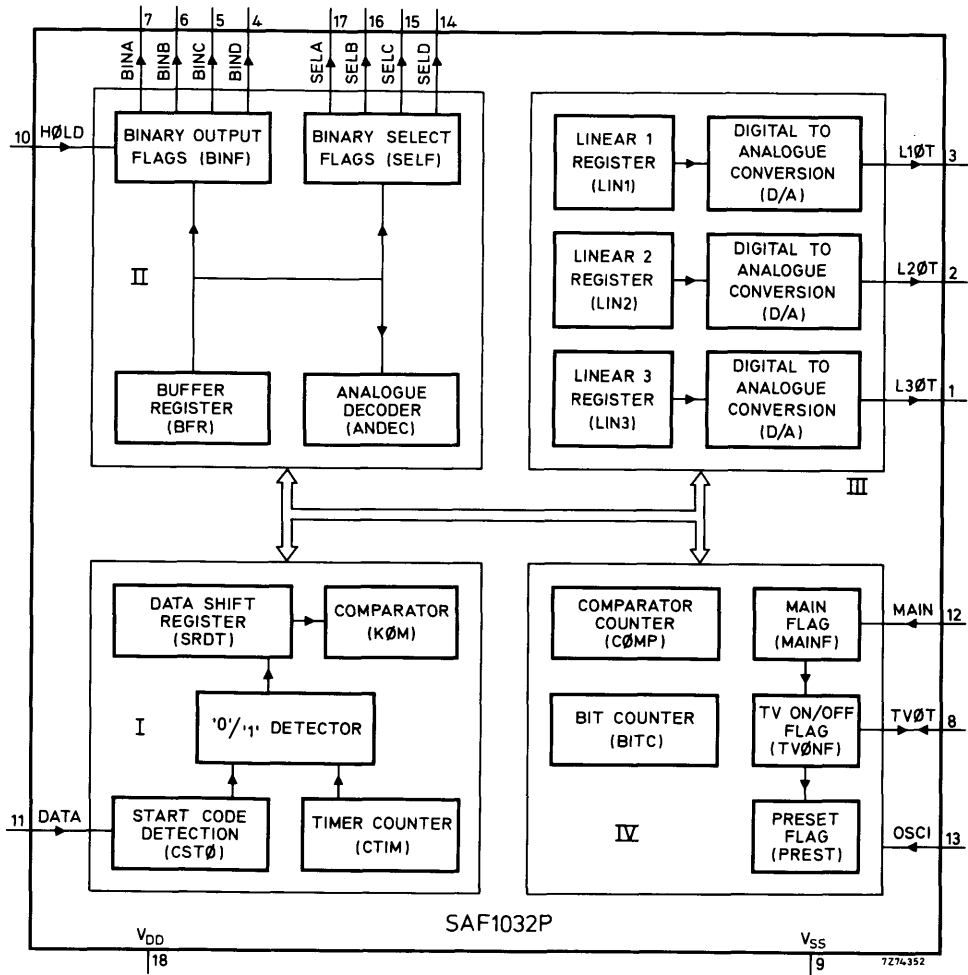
7 6 5 4 17 16 15 14

BINA BINB BINC BIND SELA SELB SELC SELD

10 HØLD

BINARY OUTPUT FLAGS (BINF)

BINARY SELECT FLAGS (SELF)

II

BUFFER REGISTER (BFR)

ANALOGUE DECODER (ANDEC)

LINEAR 1 REGISTER (LIN1)

DIGITAL TO ANALOGUE CONVERSION (D/A)

L1ØT 3

LINEAR 2 REGISTER (LIN2)

DIGITAL TO ANALOGUE CONVERSION (D/A)

L2ØT 2

LINEAR 3 REGISTER (LIN3)

DIGITAL TO ANALOGUE CONVERSION (D/A)

L3ØT 1

III

DATA SHIFT REGISTER (SRDT)

COMPARATOR (KØM)

I

'0'/'1' DETECTOR

11 DATA

START CODE DETECTION (CSTØ)

TIMER COUNTER (CTIM)

COMPARATOR COUNTER (CØMP)

MAIN FLAG (MAINF)

MAIN 12

BIT COUNTER (BITC)

TV ON/OFF FLAG (TVØNF)

TVØT 8

IV

PRESET FLAG (PREST)

OSCI 13

SAF1032P

$V_{DD}$ 18

$V_{SS}$ 9

7Z74352